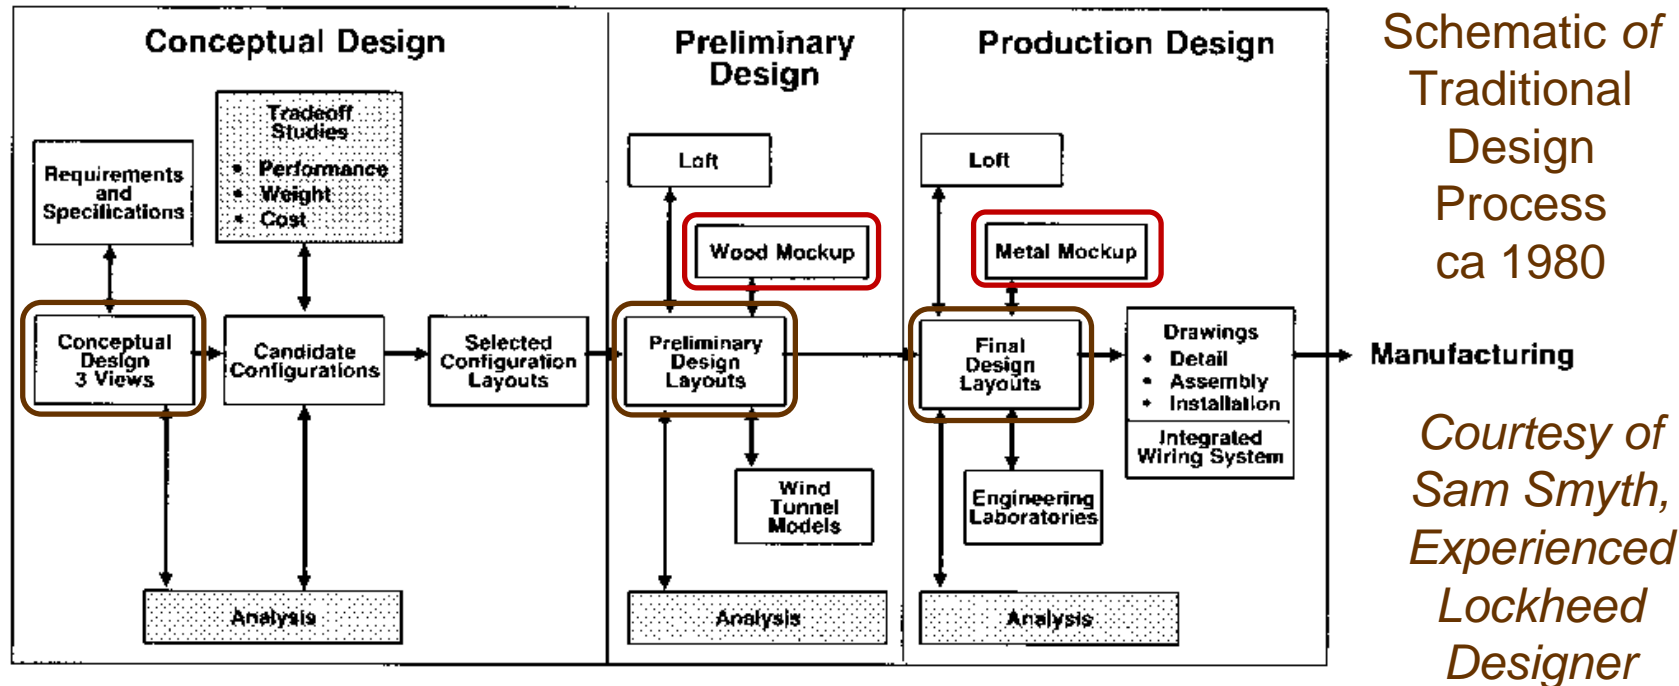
Conceptual Design

Tradeoff Studies
• Performance
• Weight
• Cost

Requirements and Specifications

Conceptual Design 3 Views

Candidate Configurations

Selected Configuration Layouts

Analysis

Preliminary Design

Loft

Wood Mockup

Preliminary Design Layouts

Wind Tunnel Models

Analysis

Production Design

Loft

Metal Mockup

Final Design Layouts

Drawings
• Detail
• Assembly
• Installation

Integrated Wiring System

Engineering Laboratories

Analysis

Manufacturing

Schematic of Traditional Design Process ca 1980

Courtesy of Sam Smyth, Experienced Lockheed Designer